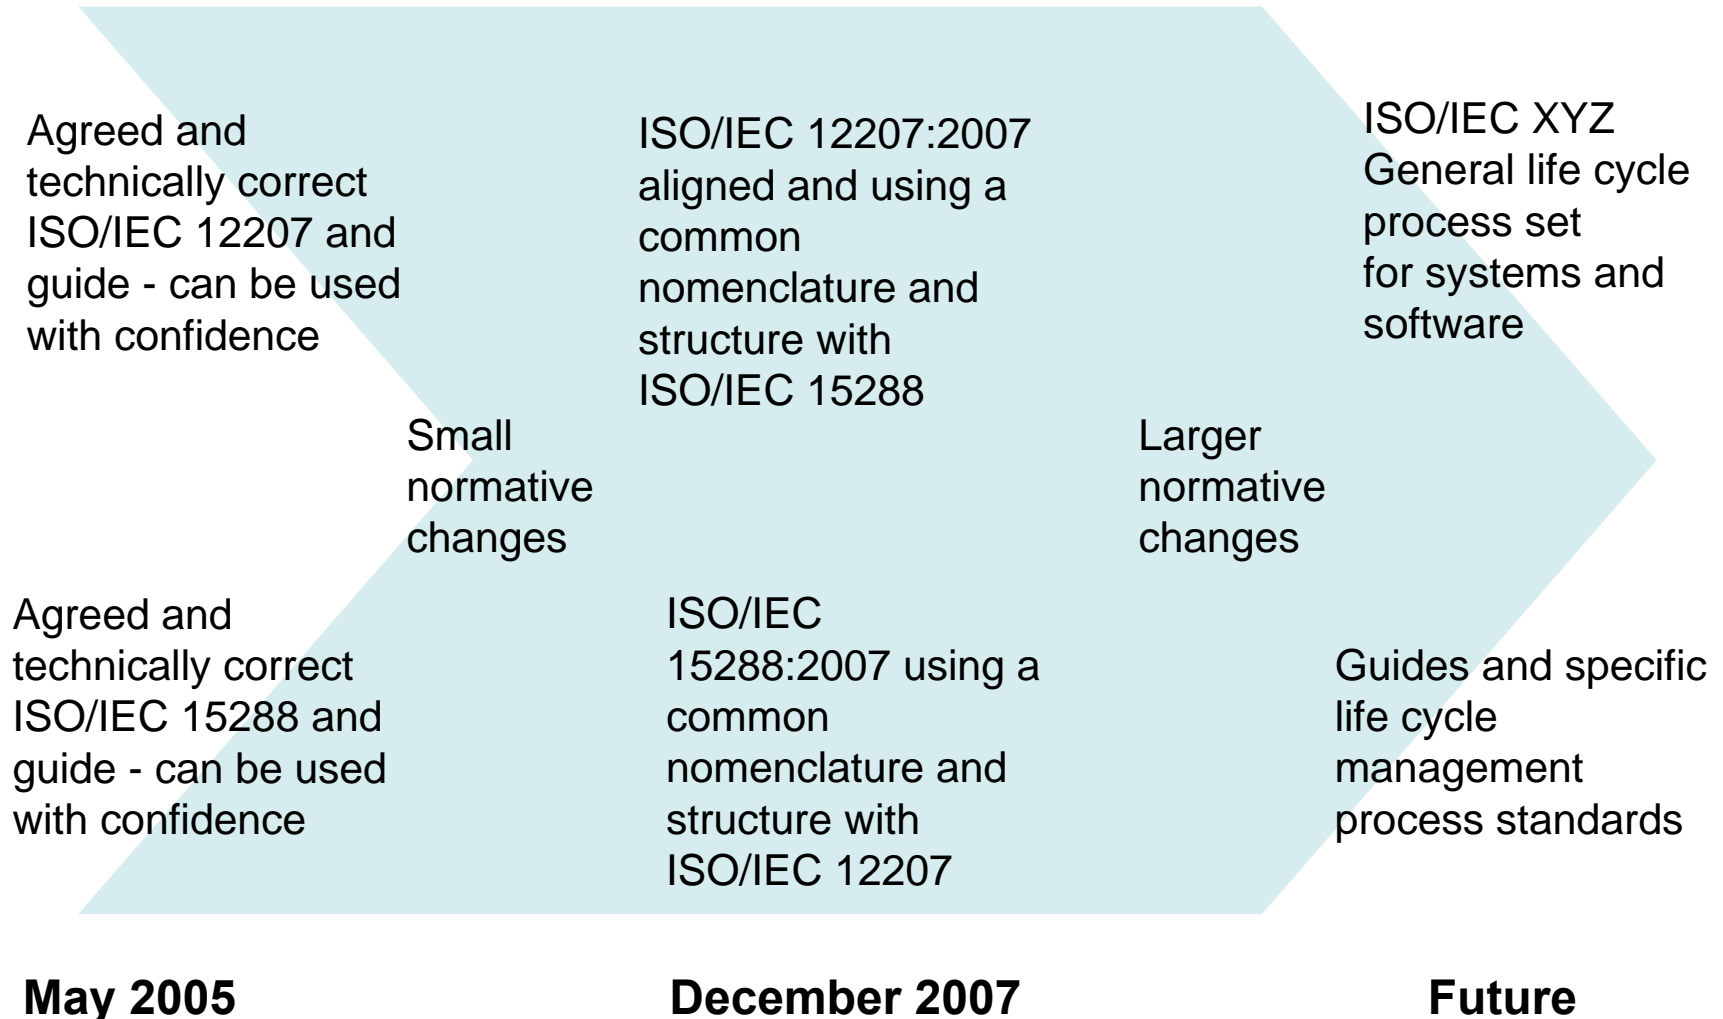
Agreed and technically correct ISO/IEC 12207 and guide - can be used with confidence

ISO/IEC 12207:2007 aligned and using a common nomenclature and structure with ISO/IEC 15288

ISO/IEC XYZ General life cycle process set for systems and software

Small normative changes

Larger normative changes

Agreed and technically correct ISO/IEC 15288 and guide - can be used with confidence

ISO/IEC 15288:2007 using a common nomenclature and structure with ISO/IEC 12207

Guides and specific life cycle management process standards

May 2005

December 2007

Future